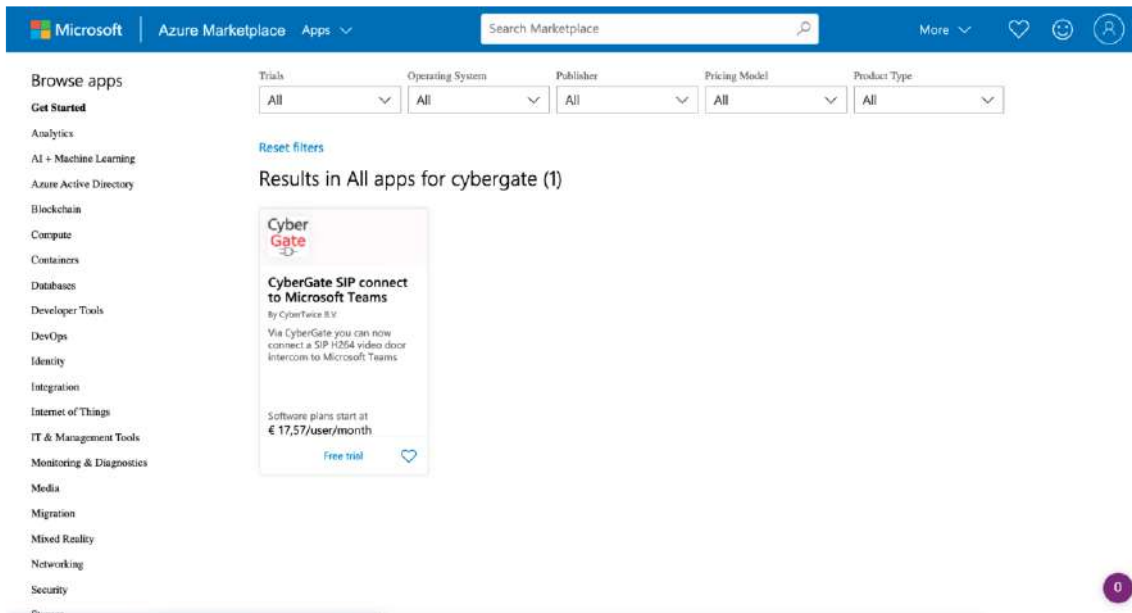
Microsoft | Azure Marketplace Apps

Search Marketplace

More

Browse apps
Get Started
Analytics
AI + Machine Learning
Azure Active Directory
Blockchain
Compute
Containers
Databases
Developer Tools
DevOps
Identity
Integration
Internet of Things
IT & Management Tools
Monitoring & Diagnostics
Media
Migration
Mixed Reality
Networking
Security

Trials
All
Operating System
All
Publisher
All
Pricing Model
All
Product Type
All

Reset filters

Results in All apps for cybergate (1)

Cyber Gate

CyberGate SIP connect to Microsoft Teams
By CyberTwice B.V.
Via CyberGate you can now connect a SIP H264 video door intercom to Microsoft Teams

Software plans start at
€ 17,57/user/month

Free trial

0